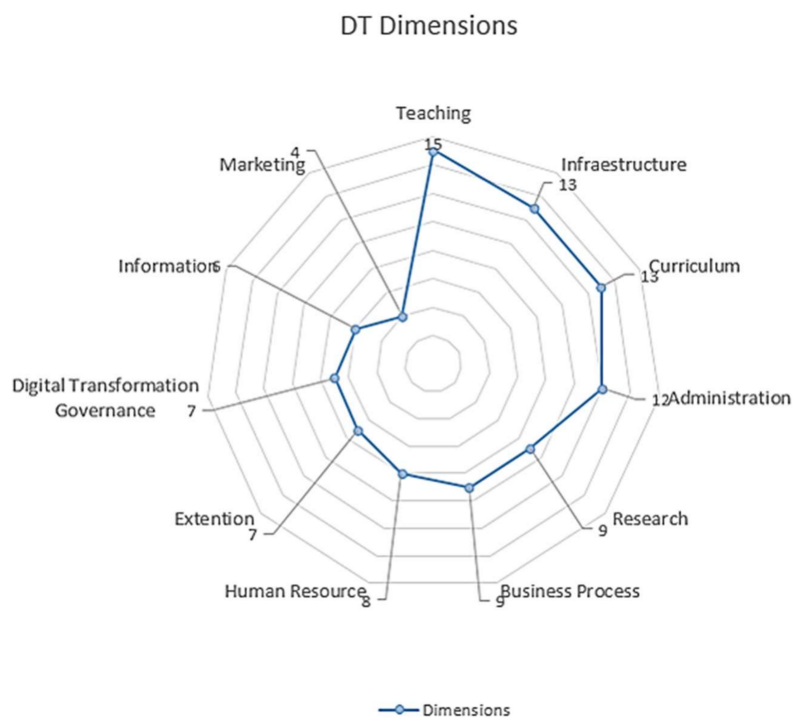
DT Dimensions

Teaching
15
Infraestructure
13
Curriculum
13
12
Administration
Research
9
Business Process
9
Human Resource
8
Extention
7
Digital Transformation Governance
7
Information
6
Marketing
4

Dimensions